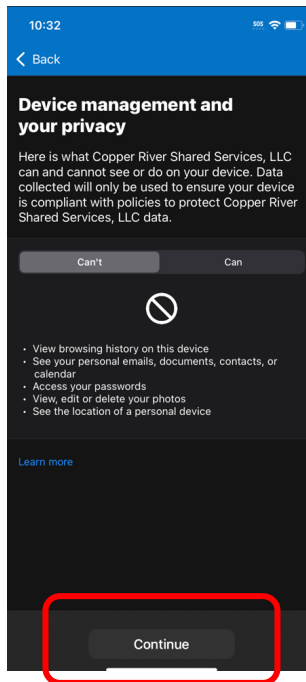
10:32

SOS

Back

Device management and your privacy

Here is what Copper River Shared Services, LLC can and cannot see or do on your device. Data collected will only be used to ensure your device is compliant with policies to protect Copper River Shared Services, LLC data.

Can't

Can

- View browsing history on this device
- See your personal emails, documents, contacts, or calendar
- Access your passwords
- View, edit or delete your photos
- See the location of a personal device

Learn more

Continue